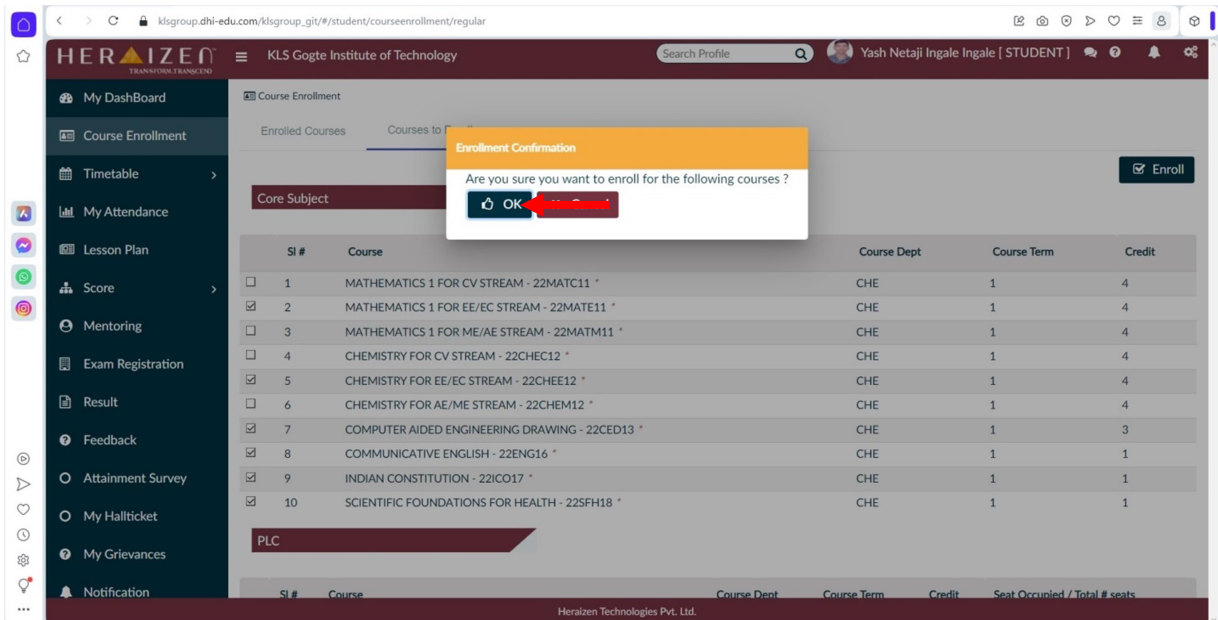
klsgroup.dhi-edu.com/klsgroup_git/#/student/courseenrollment/regular

HERAIZEN
TRANSFORM.TRANSCEND

KLS Gogte Institute of Technology

Search Profile

Yash Netaji Ingale Ingale [ STUDENT ]

My DashBoard
Course Enrollment
Timetable
My Attendance
Lesson Plan
Score
Mentoring
Exam Registration
Result
Feedback
Attainment Survey
My Hallticket
My Grievances
Notification

Course Enrollment

Enrolled Courses
Courses to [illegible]

Enrollment Confirmation

Are you sure you want to enroll for the following courses ?

OK
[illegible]

Enroll

Core Subject

| | Sl # | Course | Course Dept | Course Term | Credit |
|---|---|---|---|---|---|
| ☐ | 1 | MATHEMATICS 1 FOR CV STREAM - 22MATC11 * | CHE | 1 | 4 |
| ☑ | 2 | MATHEMATICS 1 FOR EE/EC STREAM - 22MATE11 * | CHE | 1 | 4 |
| ☐ | 3 | MATHEMATICS 1 FOR ME/AE STREAM - 22MATM11 * | CHE | 1 | 4 |
| ☐ | 4 | CHEMISTRY FOR CV STREAM - 22CHEC12 * | CHE | 1 | 4 |
| ☑ | 5 | CHEMISTRY FOR EE/EC STREAM - 22CHEE12 * | CHE | 1 | 4 |
| ☐ | 6 | CHEMISTRY FOR AE/ME STREAM - 22CHEM12 * | CHE | 1 | 4 |
| ☑ | 7 | COMPUTER AIDED ENGINEERING DRAWING - 22CED13 * | CHE | 1 | 3 |
| ☑ | 8 | COMMUNICATIVE ENGLISH - 22ENG16 * | CHE | 1 | 1 |
| ☑ | 9 | INDIAN CONSTITUTION - 22ICO17 * | CHE | 1 | 1 |
| ☑ | 10 | SCIENTIFIC FOUNDATIONS FOR HEALTH - 22SFH18 * | CHE | 1 | 1 |

PLC

| Sl # | Course | Course Dept | Course Term | Credit | Seat Occupied / Total # seats |
|---|---|---|---|---|---|

Heraizen Technologies Pvt. Ltd.